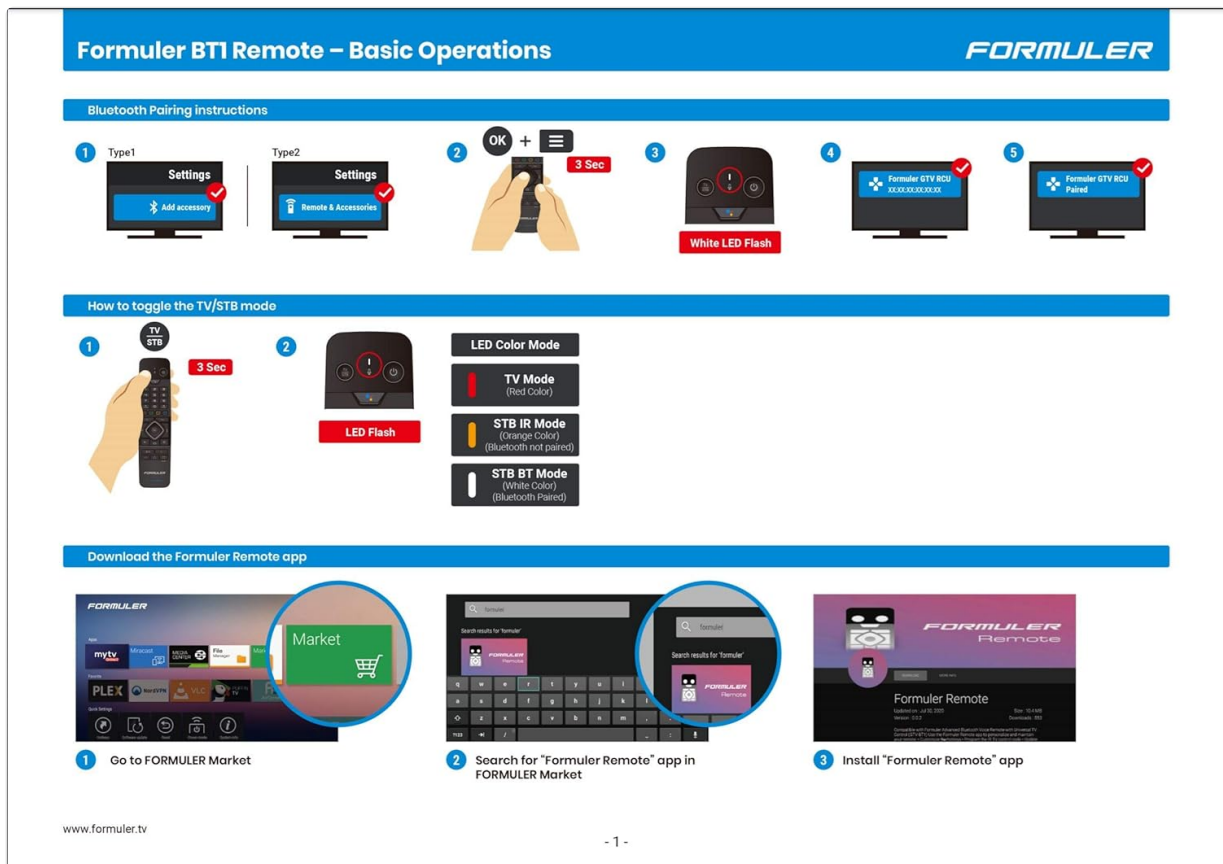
Formuler BT1 Remote – Basic Operations

FORMULER

Bluetooth Pairing instructions

1 Type1 Settings Add accessory | Type2 Settings Remote & Accessories

2 OK + ☰ 3 Sec

3 White LED Flash

4 Formuler GTV RCU XX:XX:XX:XX:XX:XX

5 Formuler GTV RCU Paired

How to toggle the TV/STB mode

1 TV STB 3 Sec

2 LED Flash

LED Color Mode

TV Mode (Red Color)

STB IR Mode (Orange Color) (Bluetooth not paired)

STB BT Mode (White Color) (Bluetooth Paired)

Download the Formuler Remote app

FORMULER Market

formuler
Search results for 'formuler'
FORMULER Remote

FORMULER Remote
Formuler Remote

1 Go to FORMULER Market

2 Search for "Formuler Remote" app in FORMULER Market

3 Install "Formuler Remote" app

www.formuler.tv

- 1 -